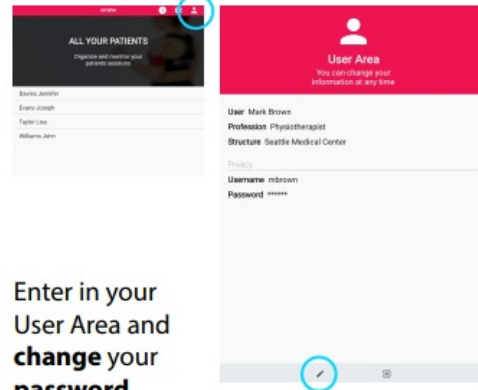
ALL YOUR PATIENTS

Organize and monitor your patients sessions

Bovios Jennifer

Evans Joseph

Taylor Lisa

Williams John

User Area

You can change your information at any time

User Mark Brown

Profession Physiotherapist

Structure Seattle Medical Center

Privacy

Username mbrown

Password ******

Enter in your User Area and **change** your **password**